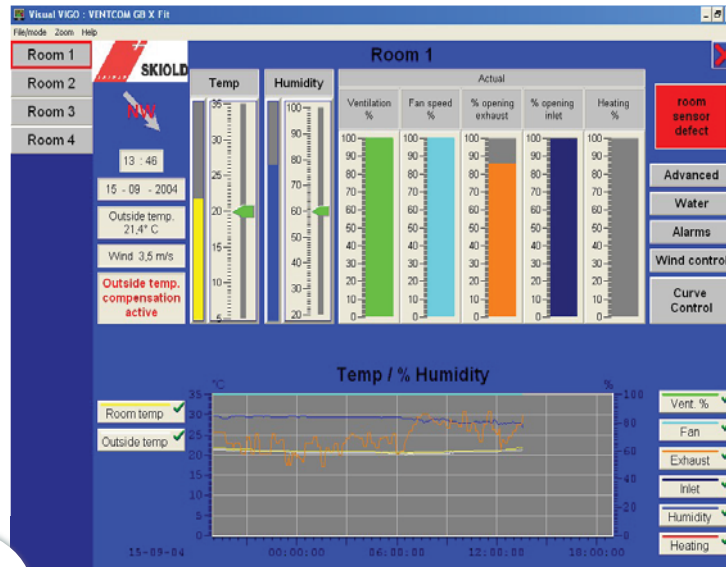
Visual VIGO : VENTCOM GB X Fit

File/mode Zoom Help

Room 1

Room 2

Room 3

Room 4

SKIOLD

NW

13 : 46

15 - 09 - 2004

Outside temp. 21,4° C

Wind 3,5 m/s

Outside temp. compensation active

Room 1

Temp

35 30 25 20 15 10 5

Humidity

100 90 80 70 60 50 40 30 20

Actual

| Ventilation % | Fan speed % | % opening exhaust | % opening inlet | Heating % |
|---|---|---|---|---|
| 100 90 80 70 60 50 40 30 20 10 0 | 100 90 80 70 60 50 40 30 20 10 0 | 100 90 80 70 60 50 40 30 20 10 0 | 100 90 80 70 60 50 40 30 20 10 0 | 100 90 80 70 60 50 40 30 20 10 0 |

room sensor defect

Advanced

Water

Alarms

Wind control

Curve Control

Temp / % Humidity

Room temp

Outside temp

°C 35 30 25 20 15 10 5 0

% 100 80 60 40 20 0

15-09-04 00:00:00 06:00:00 12:00:00 18:00:00

Vent. %

Fan

Exhaust

Inlet

Humidity

Heating